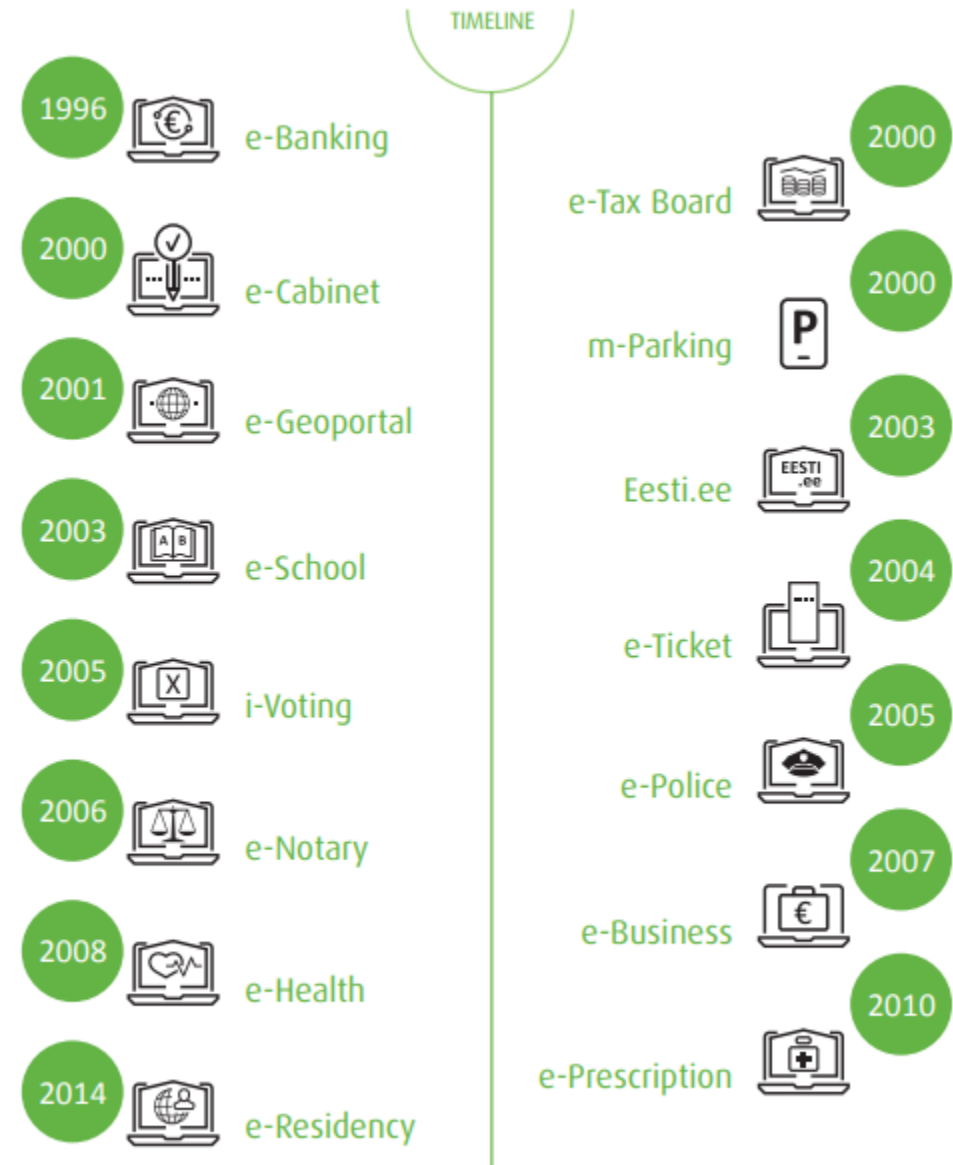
TIMELINE

1996 e-Banking

2000 e-Tax Board

2000 e-Cabinet

2000 m-Parking

2001 e-Geoportal

2003 Eesti.ee

2003 e-School

2004 e-Ticket

2005 i-Voting

2005 e-Police

2006 e-Notary

2007 e-Business

2008 e-Health

2010 e-Prescription

2014 e-Residency